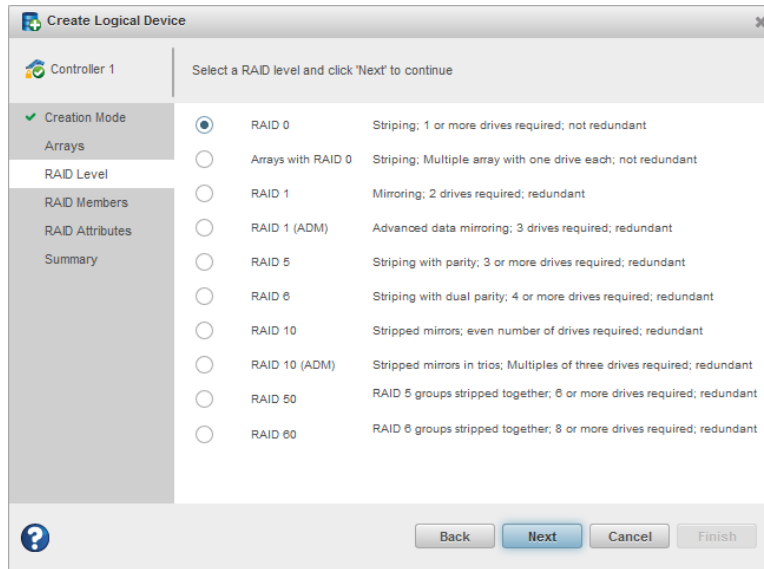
Create Logical Device

Controller 1

Select a RAID level and click 'Next' to continue

✔ Creation Mode
Arrays
RAID Level
RAID Members
RAID Attributes
Summary

| | | |
|---|---|---|
| ◉ | RAID 0 | Striping; 1 or more drives required; not redundant |
| ○ | Arrays with RAID 0 | Striping; Multiple array with one drive each; not redundant |
| ○ | RAID 1 | Mirroring; 2 drives required; redundant |
| ○ | RAID 1 (ADM) | Advanced data mirroring; 3 drives required; redundant |
| ○ | RAID 5 | Striping with parity; 3 or more drives required; redundant |
| ○ | RAID 6 | Striping with dual parity; 4 or more drives required; redundant |
| ○ | RAID 10 | Stripped mirrors; even number of drives required; redundant |
| ○ | RAID 10 (ADM) | Stripped mirrors in trios; Multiples of three drives required; redundant |
| ○ | RAID 50 | RAID 5 groups stripped together; 6 or more drives required; redundant |
| ○ | RAID 60 | RAID 6 groups stripped together; 8 or more drives required; redundant |

?

Back Next Cancel Finish